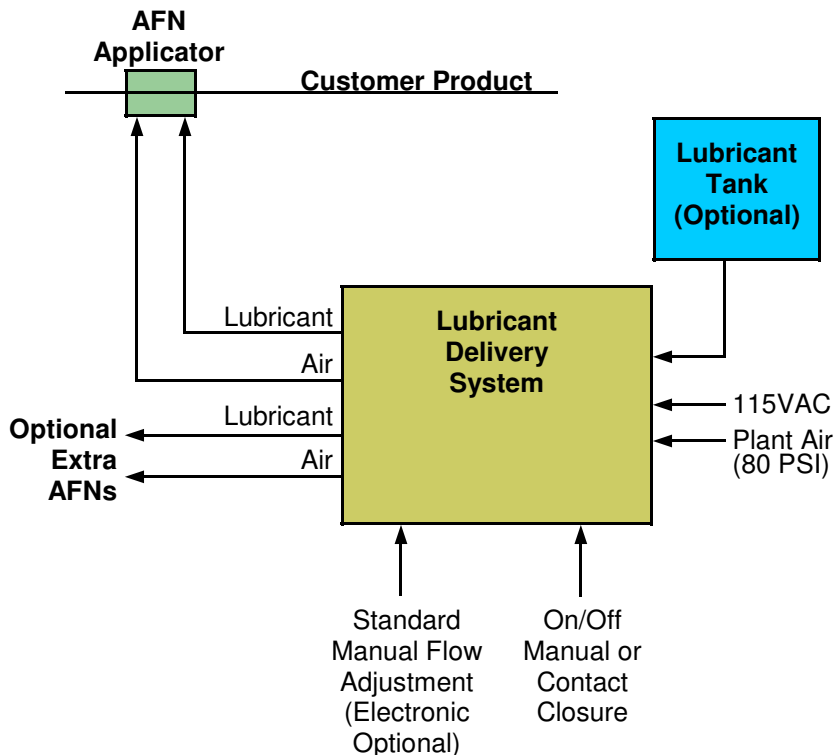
AFN Applicator

Customer Product

Lubricant Tank (Optional)

Lubricant

Air

Lubricant Delivery System

Optional Extra AFNs

Lubricant

Air

115VAC

Plant Air (80 PSI)

Standard Manual Flow Adjustment (Electronic Optional)

On/Off Manual or Contact Closure